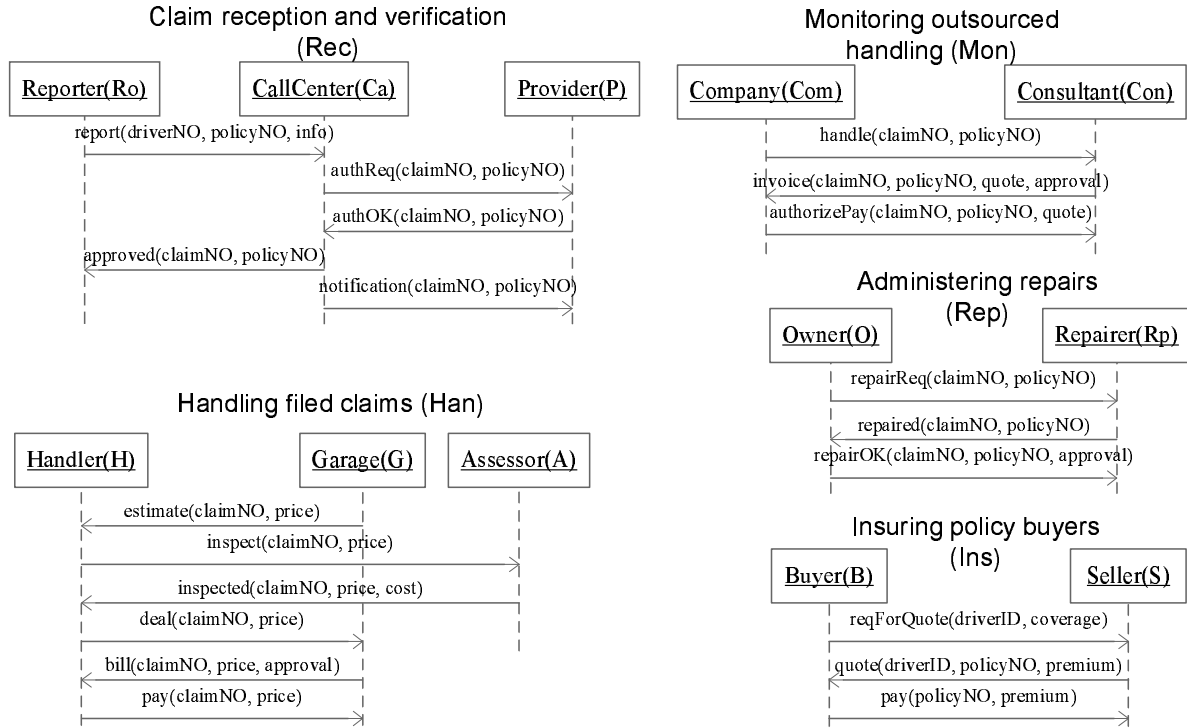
Claim reception and verification (Rec)

Reporter(Ro)

CallCenter(Ca)

Provider(P)

report(driverNO, policyNO, info)

authReq(claimNO, policyNO)

authOK(claimNO, policyNO)

approved(claimNO, policyNO)

notification(claimNO, policyNO)

Handling filed claims (Han)

Handler(H)

Garage(G)

Assessor(A)

estimate(claimNO, price)

inspect(claimNO, price)

inspected(claimNO, price, cost)

deal(claimNO, price)

bill(claimNO, price, approval)

pay(claimNO, price)

Monitoring outsourced handling (Mon)

Company(Com)

Consultant(Con)

handle(claimNO, policyNO)

invoice(claimNO, policyNO, quote, approval)

authorizePay(claimNO, policyNO, quote)

Administering repairs (Rep)

Owner(O)

Repairer(Rp)

repairReq(claimNO, policyNO)

repaired(claimNO, policyNO)

repairOK(claimNO, policyNO, approval)

Insuring policy buyers (Ins)

Buyer(B)

Seller(S)

reqForQuote(driverID, coverage)

quote(driverID, policyNO, premium)

pay(policyNO, premium)